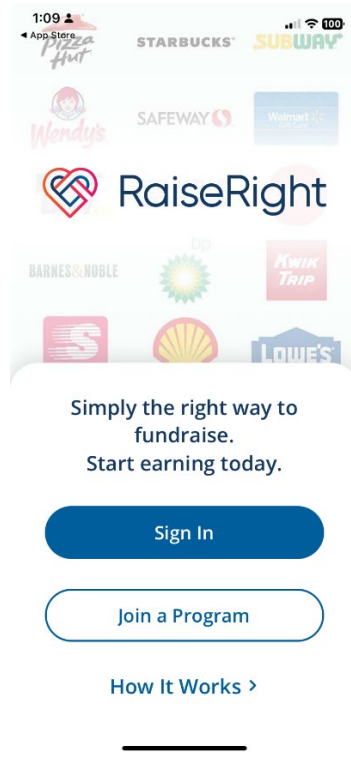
1:09
◂ App Store
100

Pizza Hut
STARBUCKS
SUBWAY
Wendy's
SAFEWAY
Walmart
RaiseRight
bp
BARNES&NOBLE
KWIK TRIP
S
LOWE'S

Simply the right way to fundraise.
Start earning today.

Sign In

Join a Program

How It Works ›